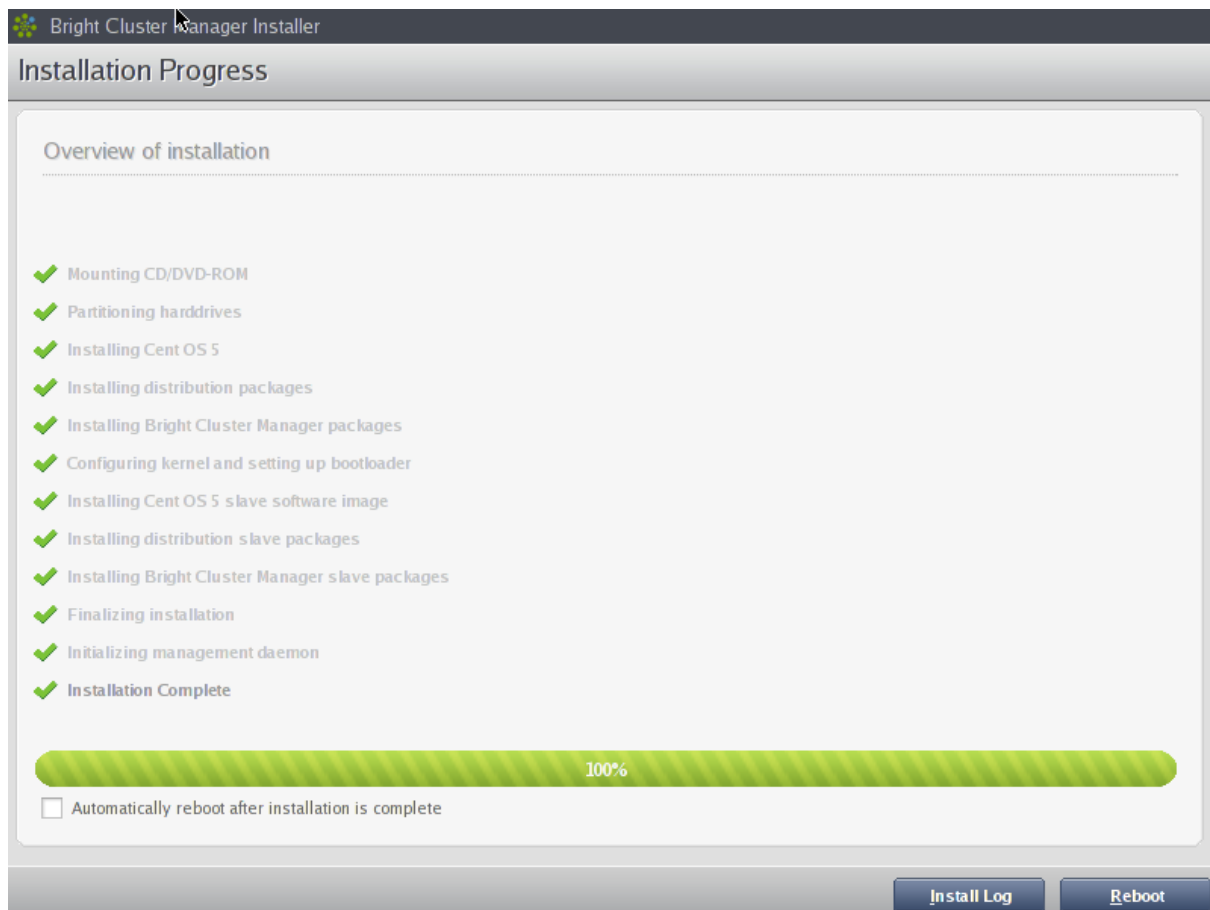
Bright Cluster Manager Installer

Installation Progress

Overview of installation

Mounting CD/DVD-ROM
Partitioning harddrives
Installing Cent OS 5
Installing distribution packages
Installing Bright Cluster Manager packages
Configuring kernel and setting up bootloader
Installing Cent OS 5 slave software image
Installing distribution slave packages
Installing Bright Cluster Manager slave packages
Finalizing installation
Initializing management daemon
Installation Complete

100%

Automatically reboot after installation is complete

Install Log
Reboot